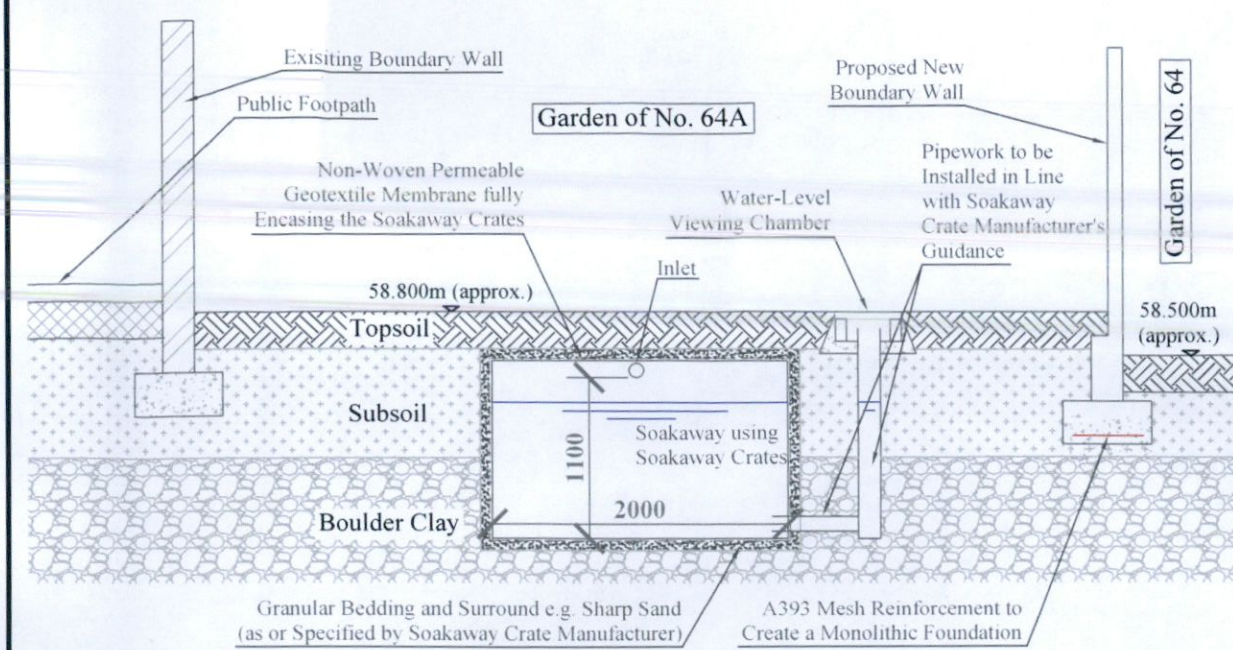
Exisiting Boundary Wall

Public Footpath

Garden of No. 64A

Proposed New Boundary Wall

Garden of No. 64

Non-Woven Permeable Geotextile Membrane fully Encasing the Soakaway Crates

Water-Level Viewing Chamber

Pipework to be Installed in Line with Soakaway Crate Manufacturer's Guidance

Inlet

58.800m (approx.)

Topsoil

58.500m (approx.)

Subsoil

Soakaway using Soakaway Crates

1100

2000

Boulder Clay

Granular Bedding and Surround e.g. Sharp Sand (as or Specified by Soakaway Crate Manufacturer)

A393 Mesh Reinforcement to Create a Monolithic Foundation